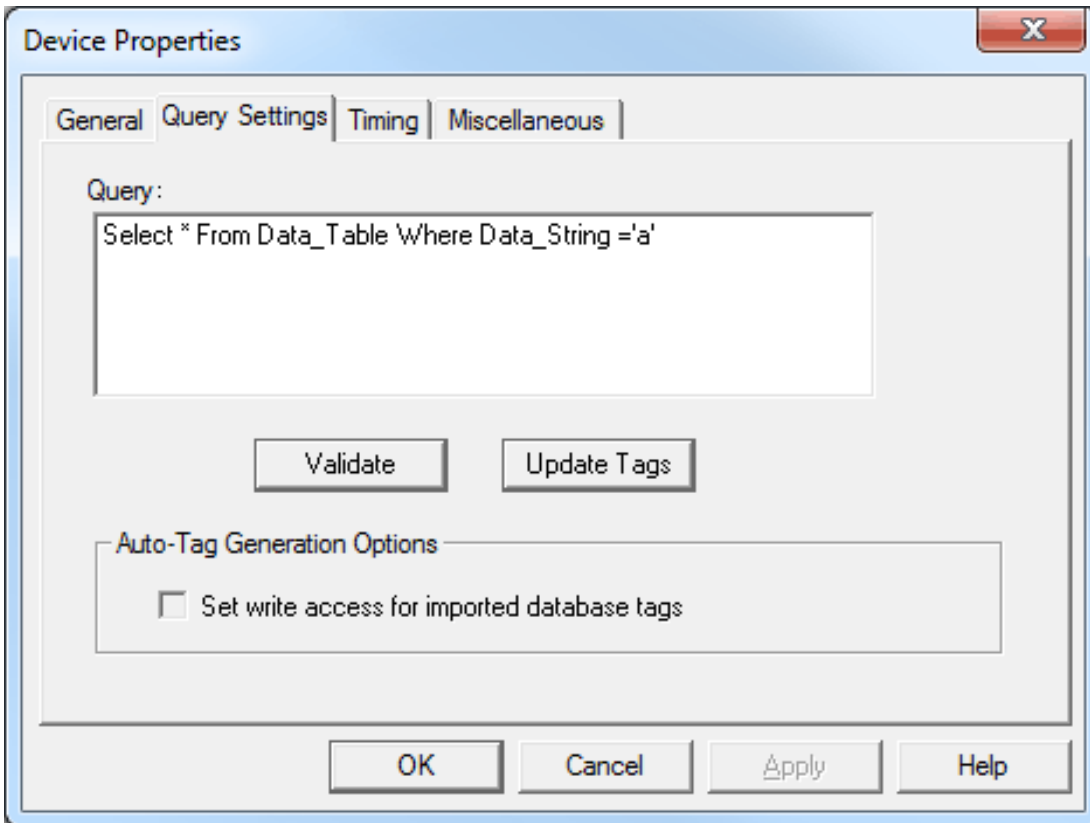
Device Properties

General
Query Settings
Timing
Miscellaneous

Query:

Select * From Data_Table Where Data_String ='a'

Validate
Update Tags

Auto-Tag Generation Options

Set write access for imported database tags

OK
Cancel
Apply
Help